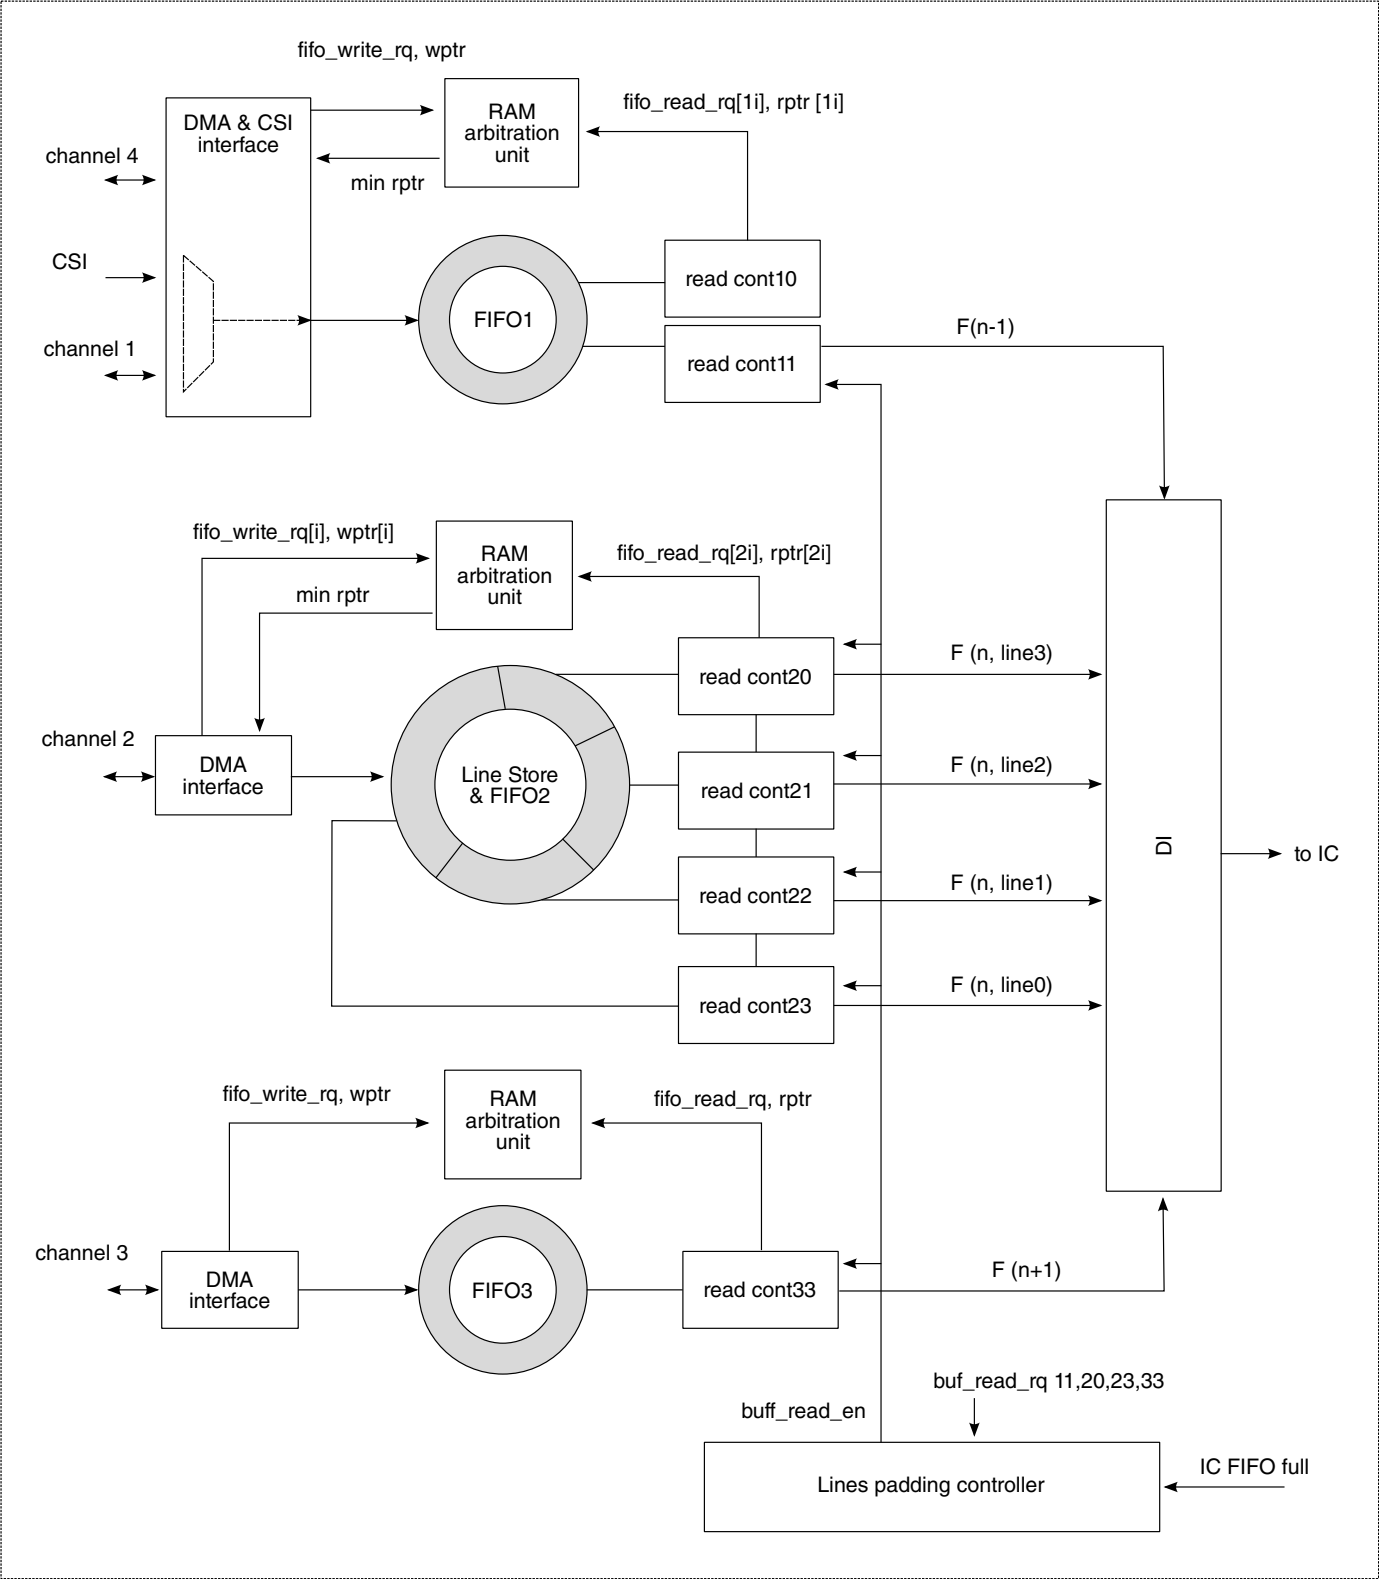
fifo_write_rq, wptr

DMA & CSI interface

RAM arbitration unit

fifo_read_rq[1i], rptr [1i]

channel 4

min rptr

CSI

FIFO1

read cont10

channel 1

read cont11

F(n-1)

fifo_write_rq[i], wptr[i]

RAM arbitration unit

fifo_read_rq[2i], rptr[2i]

min rptr

read cont20

F (n, line3)

channel 2

DMA interface

Line Store & FIFO2

read cont21

F (n, line2)

DI

to IC

read cont22

F (n, line1)

read cont23

F (n, line0)

fifo_write_rq, wptr

RAM arbitration unit

fifo_read_rq, rptr

channel 3

DMA interface

FIFO3

read cont33

F (n+1)

buf_read_rq 11,20,23,33

buff_read_en

Lines padding controller

IC FIFO full